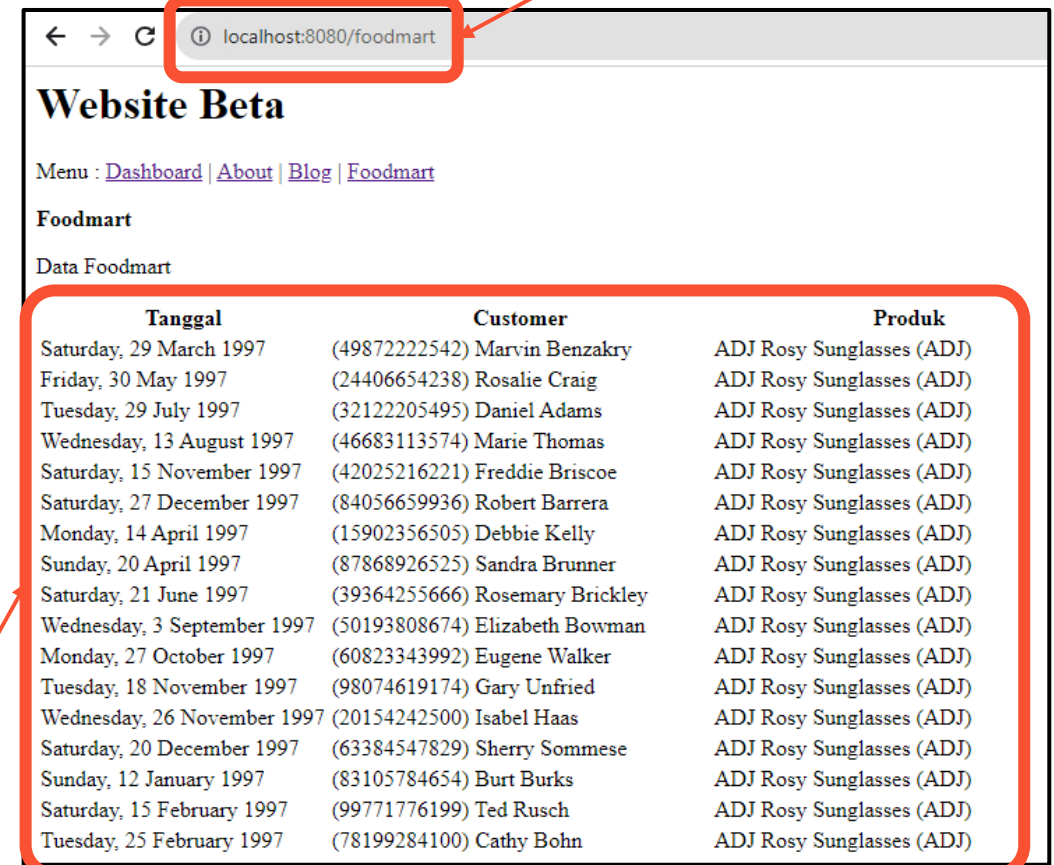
localhost:8080/foodmart

# Website Beta

Menu : Dashboard | About | Blog | Foodmart

**Foodmart**

Data Foodmart

| Tanggal | Customer | Produk |
|---|---|---|
| Saturday, 29 March 1997 | (49872222542) Marvin Benzakry | ADJ Rosy Sunglasses (ADJ) |
| Friday, 30 May 1997 | (24406654238) Rosalie Craig | ADJ Rosy Sunglasses (ADJ) |
| Tuesday, 29 July 1997 | (32122205495) Daniel Adams | ADJ Rosy Sunglasses (ADJ) |
| Wednesday, 13 August 1997 | (46683113574) Marie Thomas | ADJ Rosy Sunglasses (ADJ) |
| Saturday, 15 November 1997 | (42025216221) Freddie Briscoe | ADJ Rosy Sunglasses (ADJ) |
| Saturday, 27 December 1997 | (84056659936) Robert Barrera | ADJ Rosy Sunglasses (ADJ) |
| Monday, 14 April 1997 | (15902356505) Debbie Kelly | ADJ Rosy Sunglasses (ADJ) |
| Sunday, 20 April 1997 | (87868926525) Sandra Brunner | ADJ Rosy Sunglasses (ADJ) |
| Saturday, 21 June 1997 | (39364255666) Rosemary Brickley | ADJ Rosy Sunglasses (ADJ) |
| Wednesday, 3 September 1997 | (50193808674) Elizabeth Bowman | ADJ Rosy Sunglasses (ADJ) |
| Monday, 27 October 1997 | (60823343992) Eugene Walker | ADJ Rosy Sunglasses (ADJ) |
| Tuesday, 18 November 1997 | (98074619174) Gary Unfried | ADJ Rosy Sunglasses (ADJ) |
| Wednesday, 26 November 1997 | (20154242500) Isabel Haas | ADJ Rosy Sunglasses (ADJ) |
| Saturday, 20 December 1997 | (63384547829) Sherry Sommese | ADJ Rosy Sunglasses (ADJ) |
| Sunday, 12 January 1997 | (83105784654) Burt Burks | ADJ Rosy Sunglasses (ADJ) |
| Saturday, 15 February 1997 | (99771776199) Ted Rusch | ADJ Rosy Sunglasses (ADJ) |
| Tuesday, 25 February 1997 | (78199284100) Cathy Bohn | ADJ Rosy Sunglasses (ADJ) |